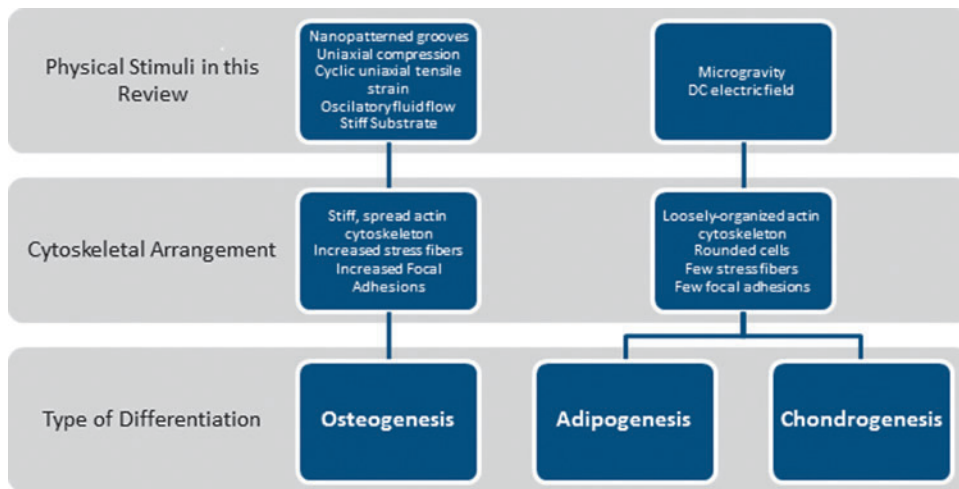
Physical Stimuli in this Review

Nanopatterned grooves
Uniaxial compression
Cyclic uniaxial tensile strain
Oscilatoryfluidflow
Stiff Substrate

Microgravity
DC electricfield

Cytoskeletal Arrangement

Stiff, spread actin cytoskeleton
Increased stress fibers
Increased Focal Adhesions

Loosely-organized actin cytoskeleton
Rounded cells
Few stress fibers
Few focal adhesions

Type of Differentiation

Osteogenesis

Adipogenesis

Chondrogenesis